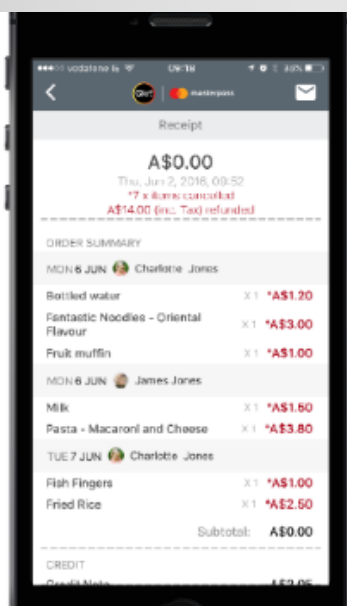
●●●○○ vodafone AU 09:18 40%

masterpass

Receipt

A$0.00

Thu, Jun 2, 2016, 09:52

*7 x items cancelled

A$14.00 (inc. Tax) refunded

ORDER SUMMARY

MON 6 JUN Charlotte Jones

Bottled water X 1 *A$1.20

Fantastic Noodles - Oriental Flavour X 1 *A$3.00

Fruit muffin X 1 *A$1.00

MON 6 JUN James Jones

Milk X 1 *A$1.50

Pasta - Macaroni and Cheese X 1 *A$3.80

TUE 7 JUN Charlotte Jones

Fish Fingers X 1 *A$1.00

Fried Rice X 1 *A$2.50

Subtotal: A$0.00

CREDIT

Credit Note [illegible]